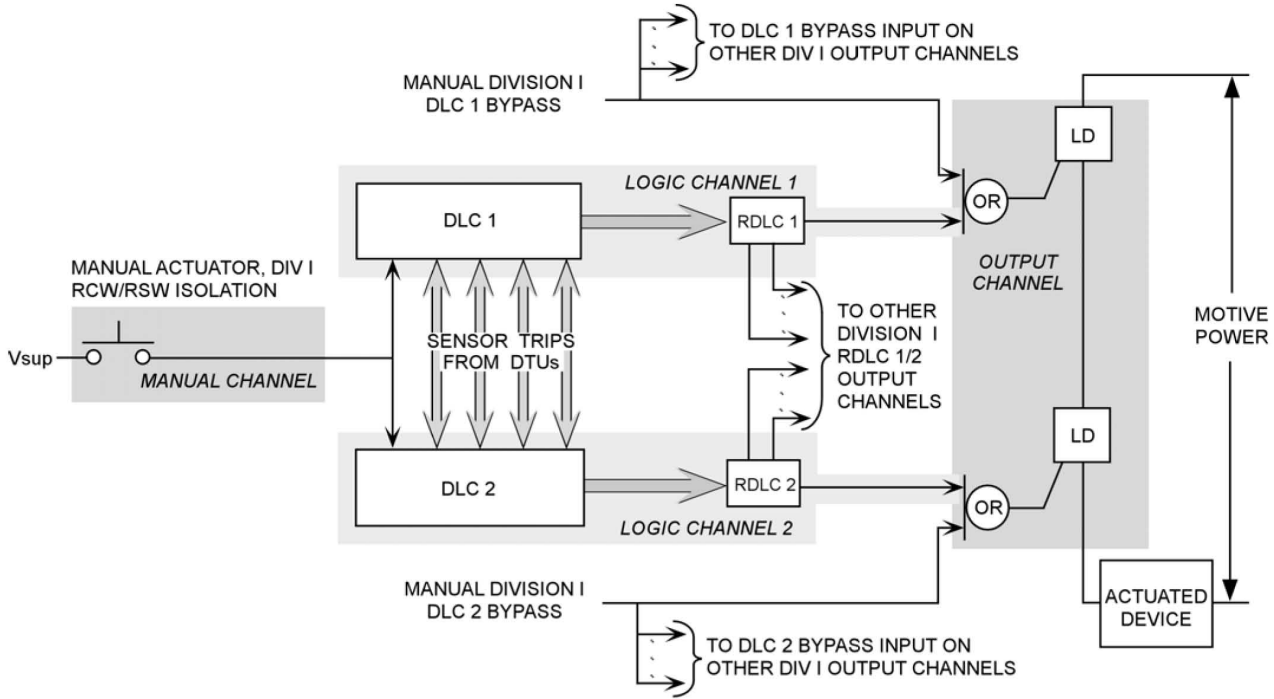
TO DLC 1 BYPASS INPUT ON OTHER DIV I OUTPUT CHANNELS

MANUAL DIVISION I DLC 1 BYPASS

LD

LOGIC CHANNEL 1

DLC 1

RDLC 1

OR

MANUAL ACTUATOR, DIV I RCW/RSW ISOLATION

OUTPUT CHANNEL

Vsup

MANUAL CHANNEL

SENSOR TRIPS FROM DTUs

TO OTHER DIVISION I RDLC 1/2 OUTPUT CHANNELS

MOTIVE POWER

LD

DLC 2

RDLC 2

OR

LOGIC CHANNEL 2

MANUAL DIVISION I DLC 2 BYPASS

ACTUATED DEVICE

TO DLC 2 BYPASS INPUT ON OTHER DIV I OUTPUT CHANNELS